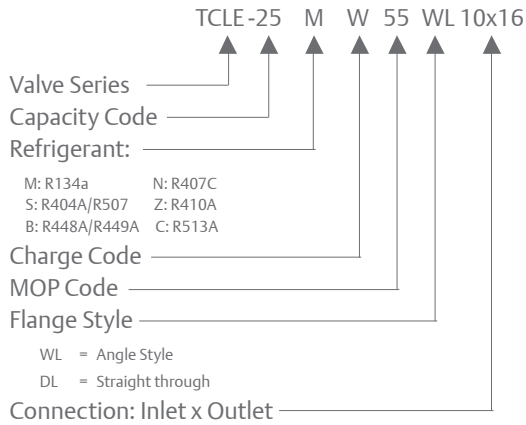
TCLE -25 M W 55 WL 10x16

Valve Series
Capacity Code
Refrigerant:

M: R134a
S: R404A/R507
B: R448A/R449A
N: R407C
Z: R410A
C: R513A

Charge Code
MOP Code
Flange Style

WL = Angle Style
DL = Straight through

Connection: Inlet x Outlet